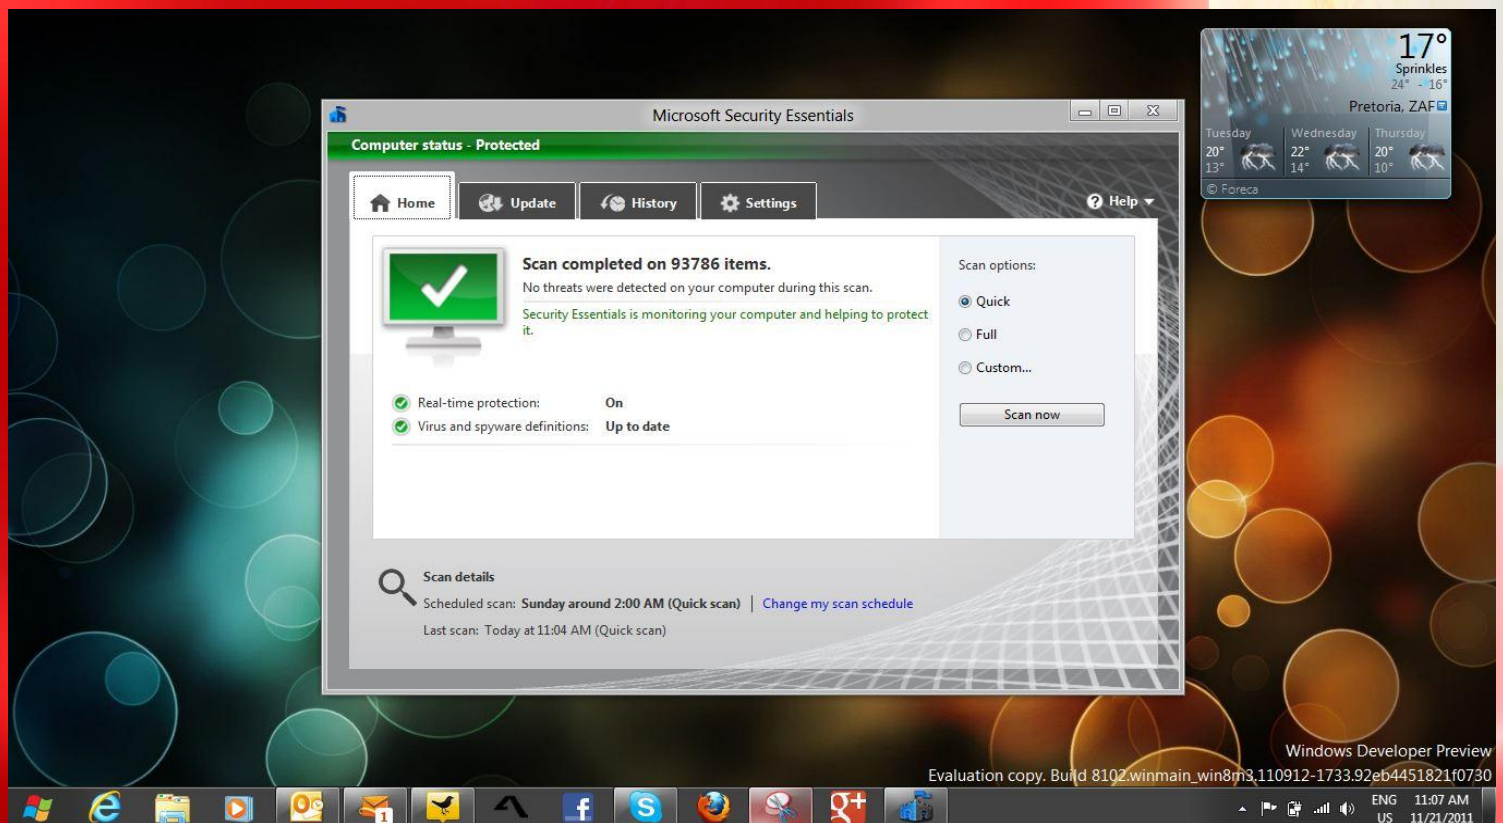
17°
Sprinkles
24° - 16°
Pretoria, ZAF
Tuesday
20°
13°
Wednesday
22°
14°
Thursday
20°
10°
© Foreca

Microsoft Security Essentials

Computer status - Protected

Home
Update
History
Settings
Help

Scan completed on 93786 items.
No threats were detected on your computer during this scan.
Security Essentials is monitoring your computer and helping to protect it.

Real-time protection: On
Virus and spyware definitions: Up to date

Scan options:
Quick
Full
Custom...
Scan now

Scan details
Scheduled scan: Sunday around 2:00 AM (Quick scan) | Change my scan schedule
Last scan: Today at 11:04 AM (Quick scan)

Windows Developer Preview
Evaluation copy. Build 8102.winmain_win8m3.110912-1733.92eb4451821f0730

1

ENG
US
11:07 AM
11/21/2011